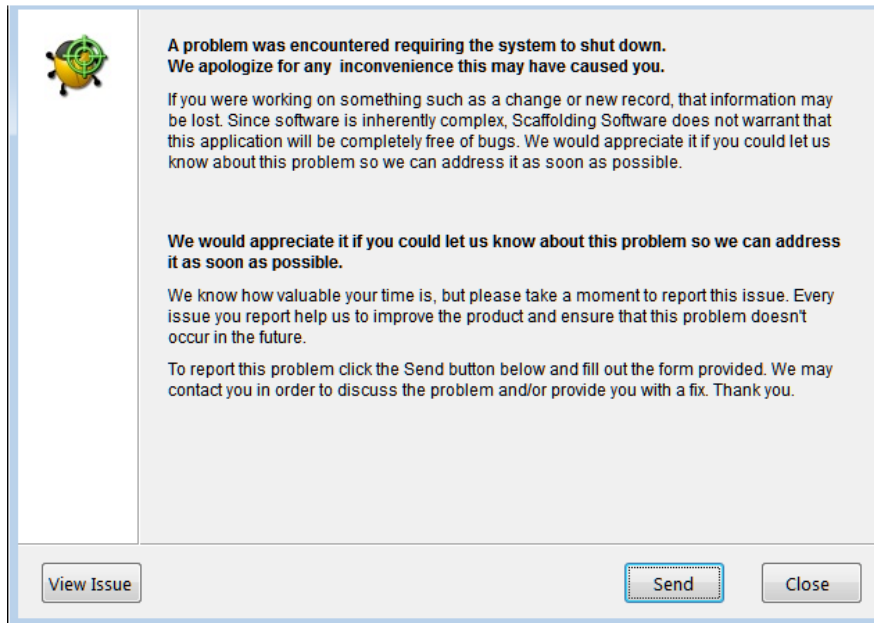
**A problem was encountered requiring the system to shut down.
We apologize for any inconvenience this may have caused you.**

If you were working on something such as a change or new record, that information may be lost. Since software is inherently complex, Scaffolding Software does not warrant that this application will be completely free of bugs. We would appreciate it if you could let us know about this problem so we can address it as soon as possible.

**We would appreciate it if you could let us know about this problem so we can address it as soon as possible.**

We know how valuable your time is, but please take a moment to report this issue. Every issue you report help us to improve the product and ensure that this problem doesn't occur in the future.

To report this problem click the Send button below and fill out the form provided. We may contact you in order to discuss the problem and/or provide you with a fix. Thank you.

View Issue

Send

Close